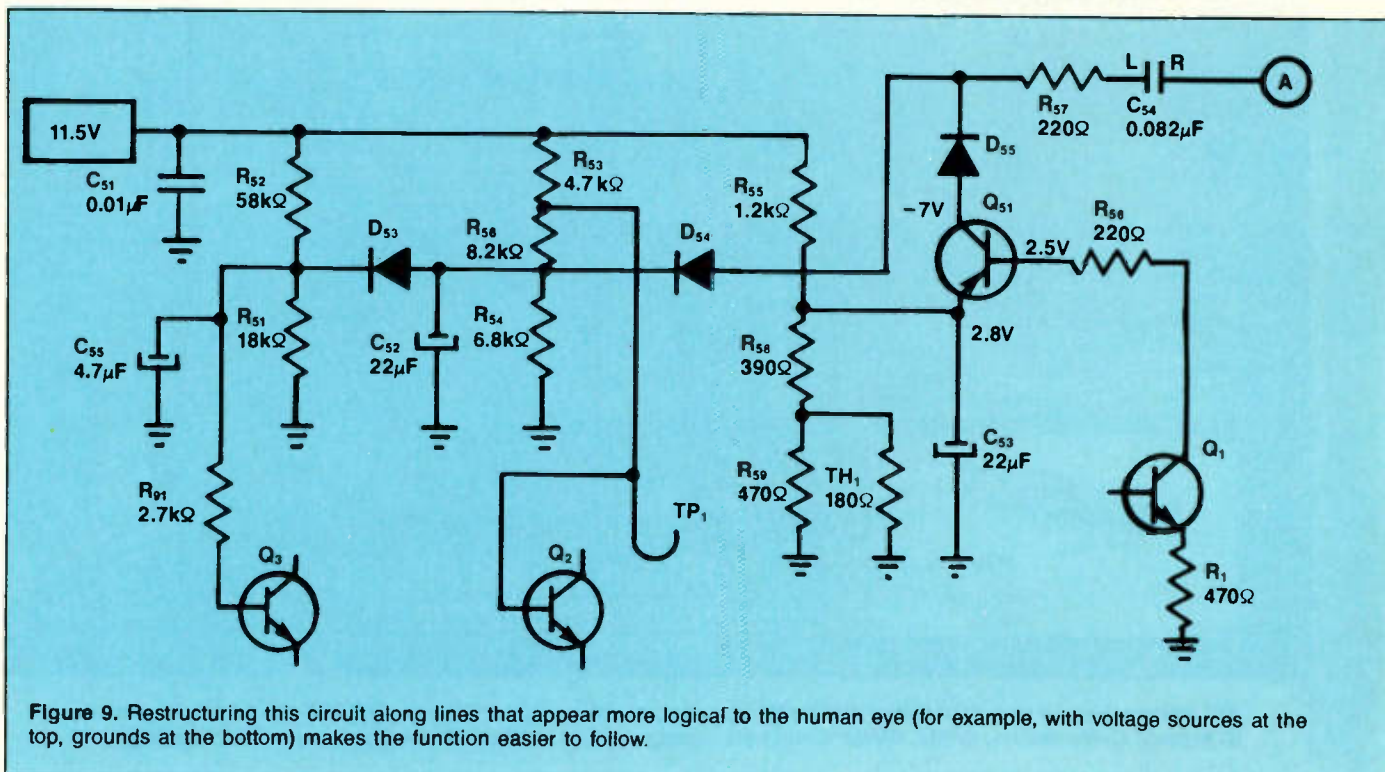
11.5V

$C_{51}$ 0.01$\mu$F

$R_{52}$ 58k$\Omega$

$R_{53}$ 4.7 k$\Omega$

$R_{55}$ 1.2k$\Omega$

$R_{57}$ 220$\Omega$

L R

$C_{54}$ 0.082$\mu$F

A

$D_{55}$

$D_{53}$

$R_{56}$ 8.2k$\Omega$

$D_{54}$

-7V

$Q_{51}$

$R_{56}$ 220$\Omega$

2.5V

$R_{51}$ 18k$\Omega$

$C_{55}$ 4.7$\mu$F

$C_{52}$ 22$\mu$F

$R_{54}$ 6.8k$\Omega$

$R_{58}$ 390$\Omega$

2.8V

$C_{53}$ 22$\mu$F

$Q_1$

$R_{59}$ 470$\Omega$

$TH_1$ 180$\Omega$

$R_{91}$ 2.7k$\Omega$

$TP_1$

$Q_3$

$Q_2$

$R_1$ 470$\Omega$

Figure 9. Restructuring this circuit along lines that appear more logical to the human eye (for example, with voltage sources at the top, grounds at the bottom) makes the function easier to follow.